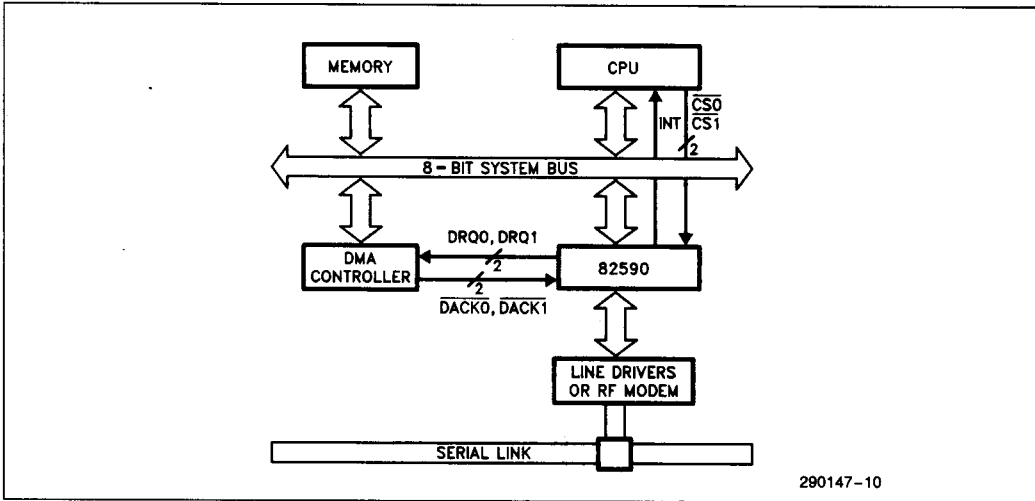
MEMORY

CPU

INT

$\overline{CS0}$
$\overline{CS1}$

2

8 – BIT SYSTEM BUS

DRQ0, DRQ1

2

DMA CONTROLLER

2

$\overline{DACK0}$, $\overline{DACK1}$

82590

LINE DRIVERS OR RF MODEM

SERIAL LINK

290147–10